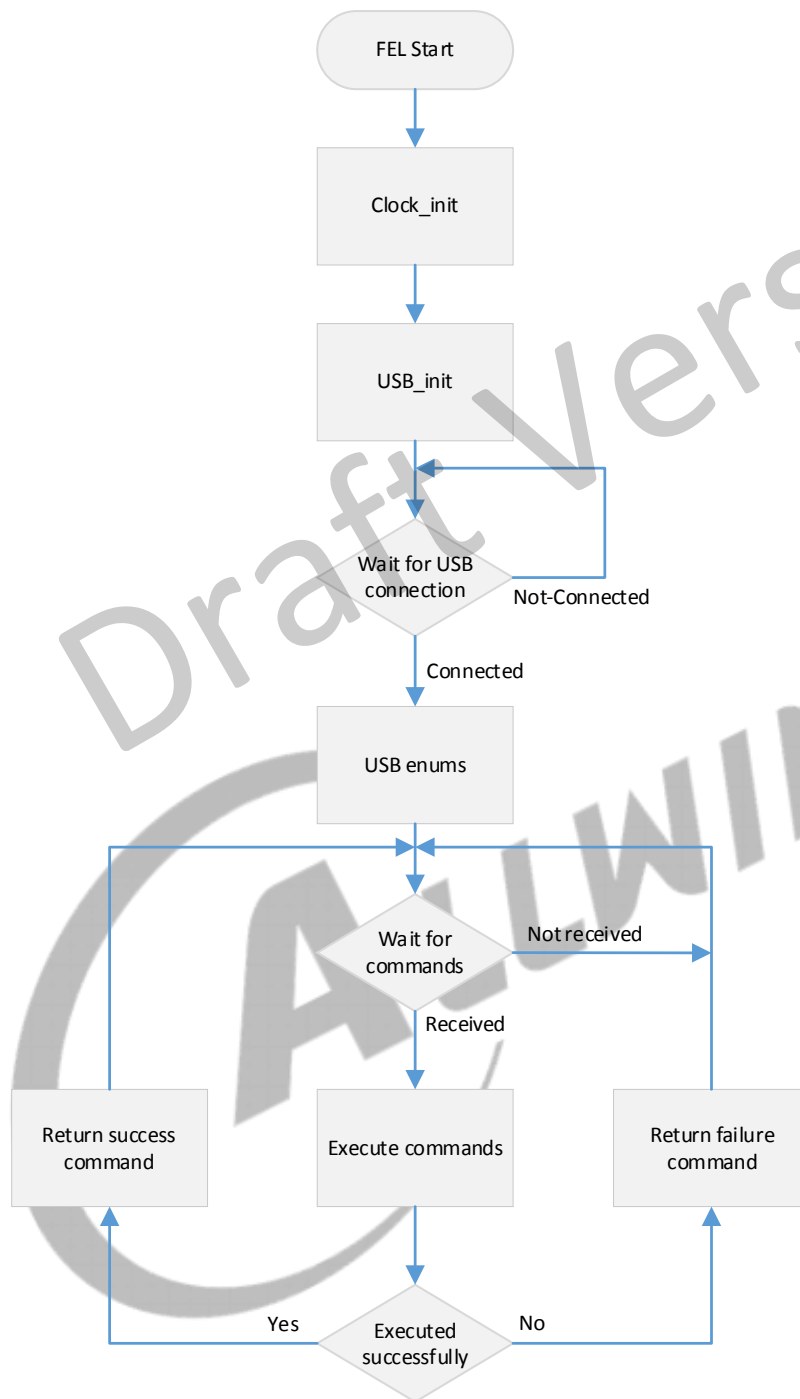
FEL Start

Clock_init

USB_init

Wait for USB connection

Not-Connected

Connected

USB enums

Wait for commands

Not received

Received

Return success command

Execute commands

Return failure command

Yes

Executed successfully

No

Draft Version

ALLWI